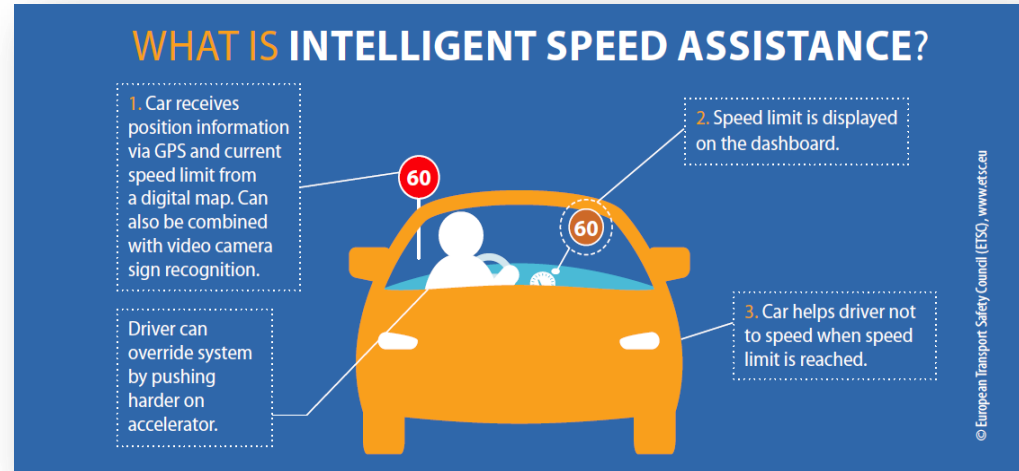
WHAT IS INTELLIGENT SPEED ASSISTANCE?

1. Car receives position information via GPS and current speed limit from a digital map. Can also be combined with video camera sign recognition.

60

2. Speed limit is displayed on the dashboard.

60

3. Car helps driver not to speed when speed limit is reached.

Driver can override system by pushing harder on accelerator.

© European Transport Safety Council (ETSC), www.etsc.eu